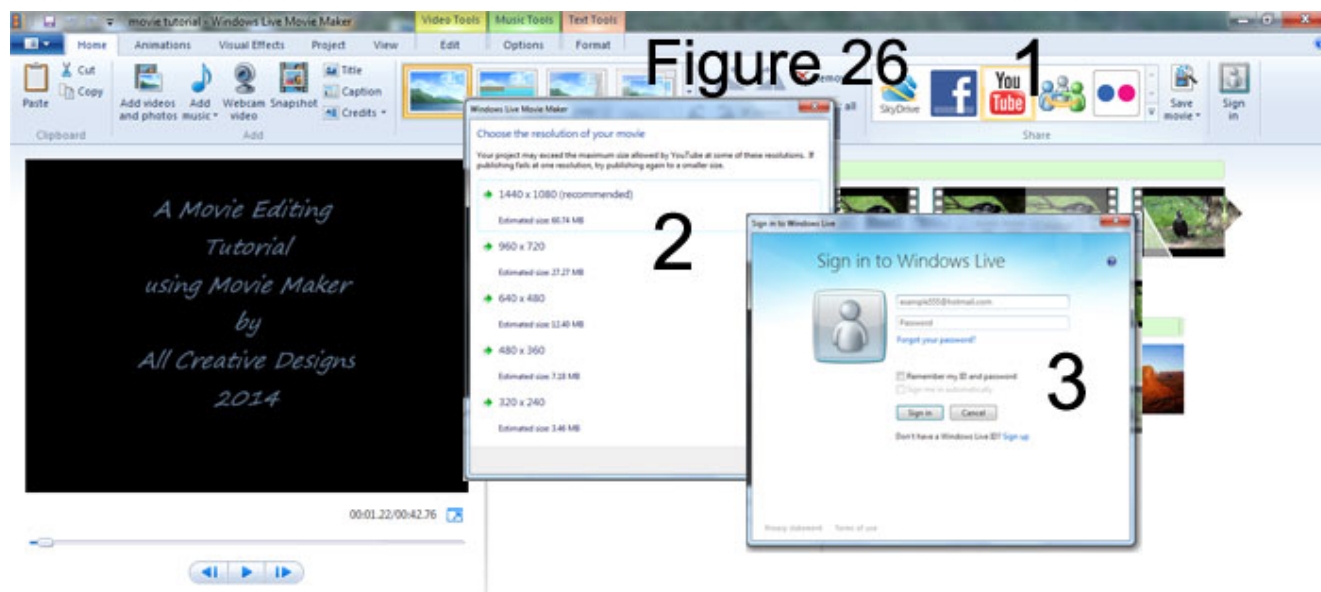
movie tutorial - Windows Live Movie Maker

Video Tools Music Tools Text Tools

Home Animations Visual Effects Project View Edit Options Format

Paste Cut Copy Clipboard

Add videos and photos Add music Webcam video Snapshot Title Caption Credits Add

Figure 26

1

SkyDrive You Tube Save movie Sign in Share

Windows Live Movie Maker

Choose the resolution of your movie

Your project may exceed the maximum size allowed by YouTube at some of these resolutions. If publishing fails at one resolution, try publishing again to a smaller size.

1440 x 1080 (recommended)
Estimated size: 60.74 MB

960 x 720
Estimated size: 27.27 MB

640 x 480
Estimated size: 12.40 MB

480 x 360
Estimated size: 7.18 MB

320 x 240
Estimated size: 3.46 MB

2

A Movie Editing Tutorial using Movie Maker by All Creative Designs 2014

00:01.22/00:42.76

Sign in to Windows Live

Sign in to Windows Live

example555@hotmail.com

Password

Forgot your password?

Remember my ID and password

Sign me in automatically

Sign in Cancel

Don't have a Windows Live ID? Sign up

Privacy statement Terms of use

3